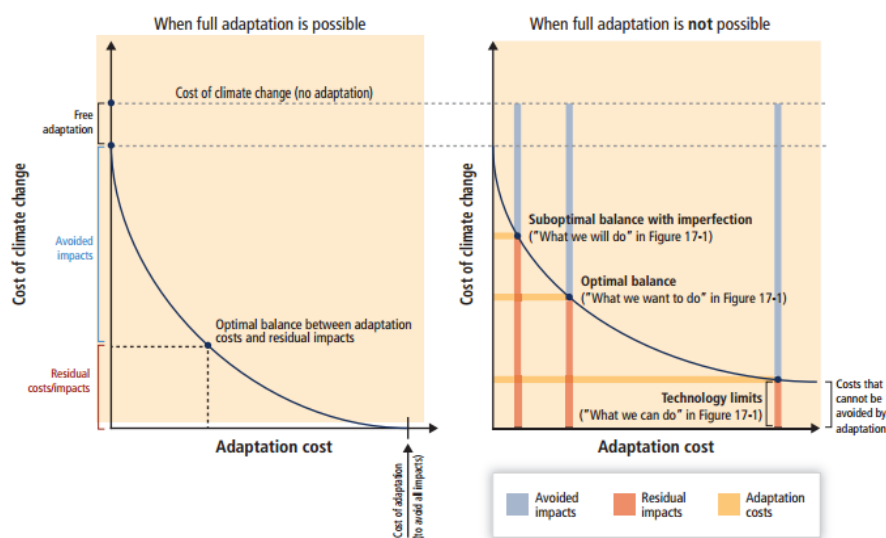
When full adaptation is possible

Cost of climate change (no adaptation)

Free adaptation

Avoided impacts

Residual costs/impacts

Cost of climate change

Optimal balance between adaptation costs and residual impacts

Adaptation cost

Cost of adaptation (to avoid all impacts)

When full adaptation is **not** possible

Cost of climate change

Suboptimal balance with imperfection ("What we will do" in Figure 17-1)

Optimal balance ("What we want to do" in Figure 17-1)

Technology limits ("What we can do" in Figure 17-1)

Costs that cannot be avoided by adaptation

Adaptation cost

Avoided impacts

Residual impacts

Adaptation costs